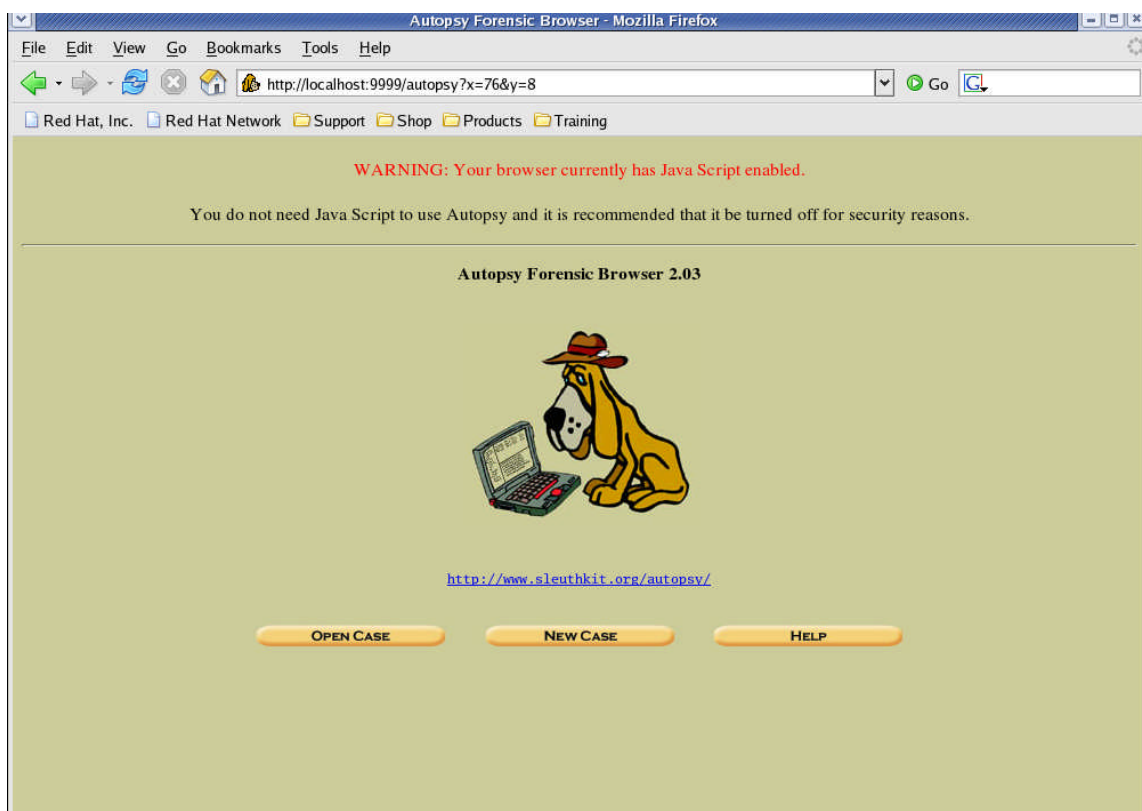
Autopsy Forensic Browser - Mozilla Firefox

File Edit View Go Bookmarks Tools Help

http://localhost:9999/autopsy?x=76&y=8

Go

Red Hat, Inc. Red Hat Network Support Shop Products Training

WARNING: Your browser currently has Java Script enabled.

You do not need Java Script to use Autopsy and it is recommended that it be turned off for security reasons.

Autopsy Forensic Browser 2.03

http://www.sleuthkit.org/autopsy/

OPEN CASE NEW CASE HELP